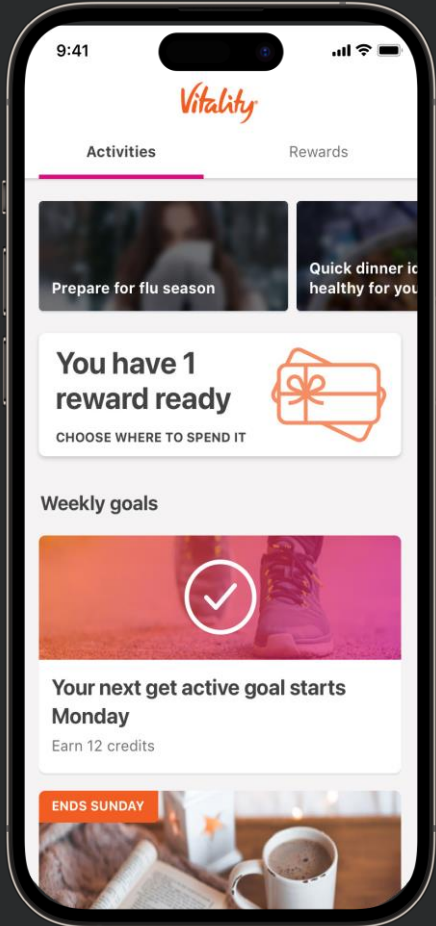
9:41

Vitality

Activities

Rewards

Prepare for flu season

Quick dinner id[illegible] healthy for you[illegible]

You have 1 reward ready

CHOOSE WHERE TO SPEND IT

Weekly goals

Your next get active goal starts Monday

Earn 12 credits

ENDS SUNDAY